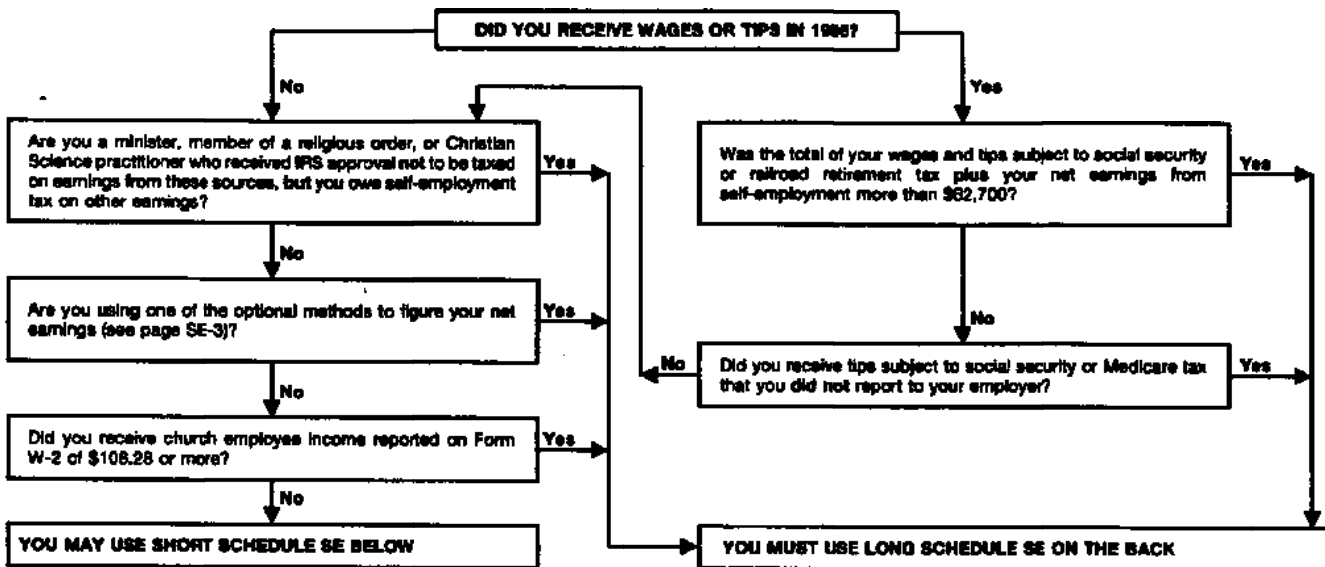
DID YOU RECEIVE WAGES OR TIPS IN 1996?

No

Yes

Are you a minister, member of a religious order, or Christian Science practitioner who received IRS approval not to be taxed on earnings from these sources, but you owe self-employment tax on other earnings?

Yes

No

Are you using one of the optional methods to figure your net earnings (see page SE-3)?

Yes

No

Did you receive church employee income reported on Form W-2 of $108.28 or more?

Yes

No

YOU MAY USE SHORT SCHEDULE SE BELOW

Was the total of your wages and tips subject to social security or railroad retirement tax plus your net earnings from self-employment more than $62,700?

Yes

No

Did you receive tips subject to social security or Medicare tax that you did not report to your employer?

No

Yes

YOU MUST USE LONG SCHEDULE SE ON THE BACK